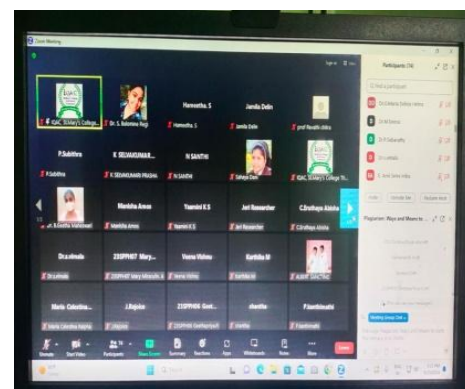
Zoom Meeting

IQAC, St.Mary's College...
Dr. S. Balamani Regi
Hemnatha. S
Hemnatha. S
Jamila Dolin
Jamila Dolin
prof Revathi citika

P.Subithra
P.Subithra
K SELVAKUMARI...
K SELVAKUMARI PRABHA
N SANTHI
N SANTHI
Sahaya Devi
IQAC, St.Mary's College Th...

Dr. R.Geetha Vahiswari
Manikha Arnav
Manikha Arnav
Yasmini K S
Yasmini K S
Jeri Researcher
Jeri Researcher
C.Brothaya Alisha
C.Brothaya Alisha

Dr.a.vimala
Dr.a.vimala
23SPPH07 Mary...
23SPPH07 Mary Mirandh...
Veena Vishnu
Veena Vishnu
Karthika M
Karthika M
ALBERT SANCTINA

Maria Celestina...
Maria Celestina Rajitha
J.Rajalca
J.Rajalca
21SPPH06 Geet...
21SPPH06 GeethaPriyaN
chandha
chandha
P.Janthimathi
P.Janthimathi

Participants (74)

Find a participant

Invite
Unmute Me
Reclaim Host

Plagiarism : Ways and Means to ...

Unmute
Start Video
Participants
Share Screen
Summary
Reactions
Apps
Whiteboards
Notes
More
Leave